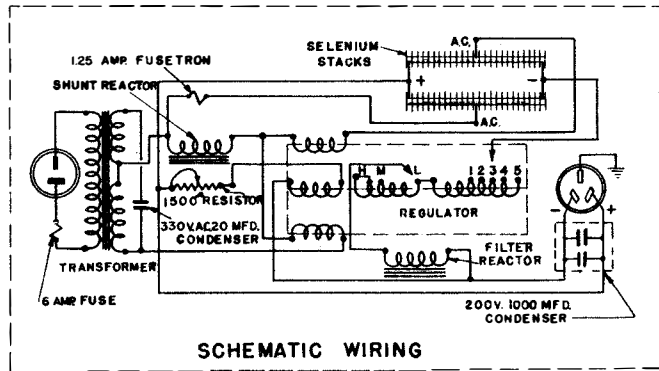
1.25 AMP. FUSETRON

SELENIUM STACKS

A.C.

+

−

A.C.

SHUNT REACTOR

1500 RESISTOR

330V.AC.20 MFD. CONDENSER

H M L

1 2 3 4 5

REGULATOR

FILTER REACTOR

TRANSFORMER

6 AMP. FUSE

− +

200V. 1000 MFD. CONDENSER

SCHEMATIC WIRING